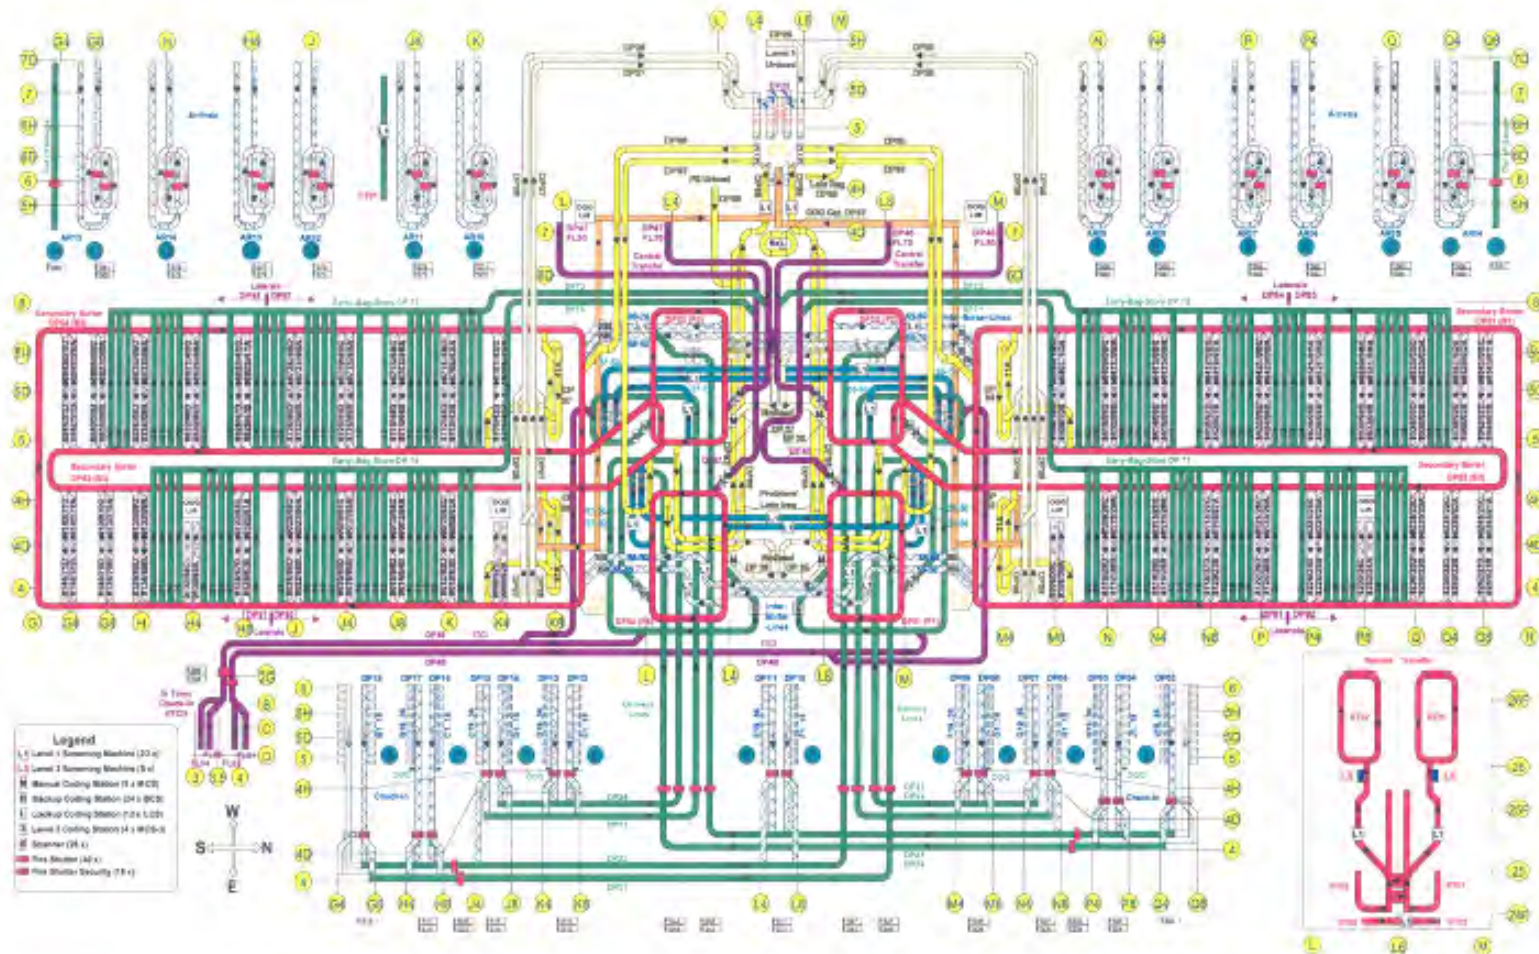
Arrivals

Arrivals

Laterals

Laterals

Secondary Sorter

Secondary Sorter

Secondary Sorter

Secondary Sorter

Early Bag Store

Early Bag Store

Central Transfer

Central Transfer

Laterals

Laterals

Checkin

Check-in

Legend
L1 Level 1 Screening Machine
L3 Level 3 Screening Machine
M Manual Coding Station
B Backup Coding Station
L Lookup Coding Station
S Level 3 Coding Station
Scanner
Fire Shutter
Fire Shutter Security

W
S
N
E

L
L6
M